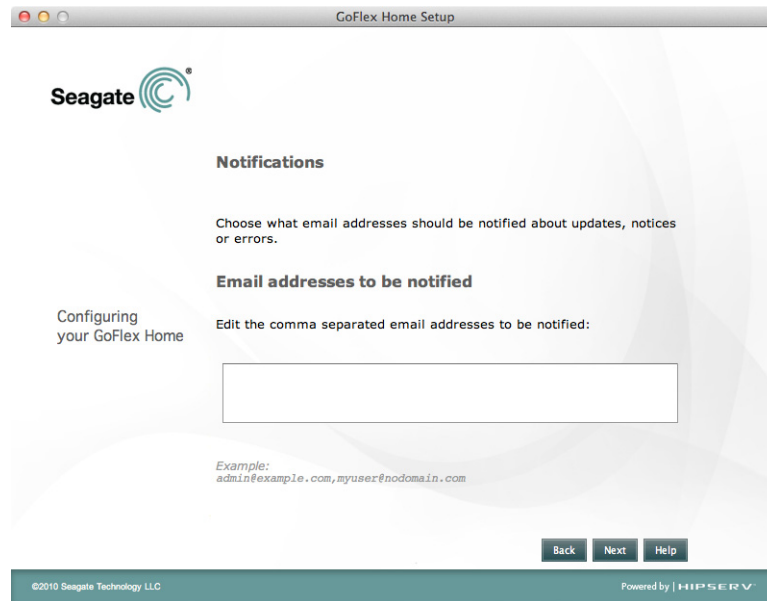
GoFlex Home Setup

Seagate

Notifications

Choose what email addresses should be notified about updates, notices or errors.

Email addresses to be notified

Configuring your GoFlex Home

Edit the comma separated email addresses to be notified:

Example:
admin@example.com,myuser@nodomain.com

Back Next Help

©2010 Seagate Technology LLC

Powered by | HIPSERV